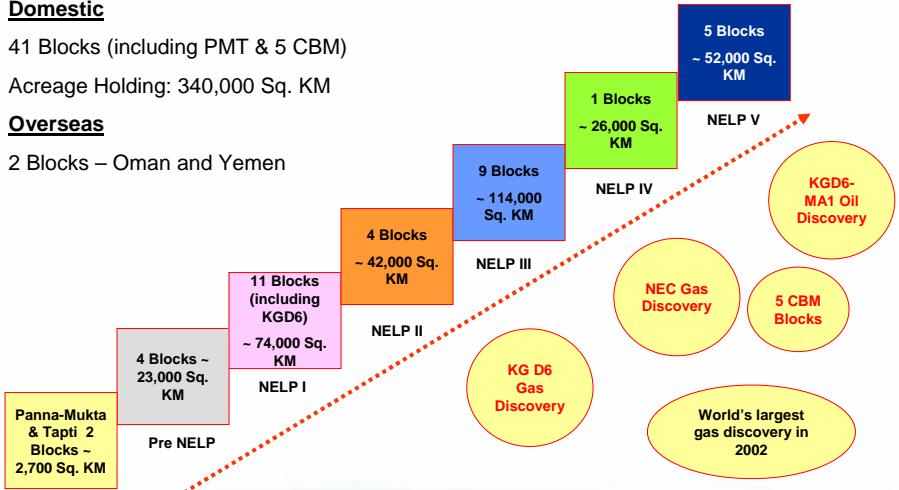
Domestic

41 Blocks (including PMT & 5 CBM)

Acreage Holding: 340,000 Sq. KM

Overseas

2 Blocks – Oman and Yemen

Panna-Mukta & Tapti 2 Blocks ~ 2,700 Sq. KM

4 Blocks ~ 23,000 Sq. KM

Pre NELP

11 Blocks (including KGD6)

~ 74,000 Sq. KM

NELP I

4 Blocks

~ 42,000 Sq. KM

NELP II

9 Blocks

~ 114,000 Sq. KM

NELP III

1 Blocks

~ 26,000 Sq. KM

NELP IV

5 Blocks

~ 52,000 Sq. KM

NELP V

KGD6-MA1 Oil Discovery

NEC Gas Discovery

5 CBM Blocks

KG D6 Gas Discovery

World's largest gas discovery in 2002